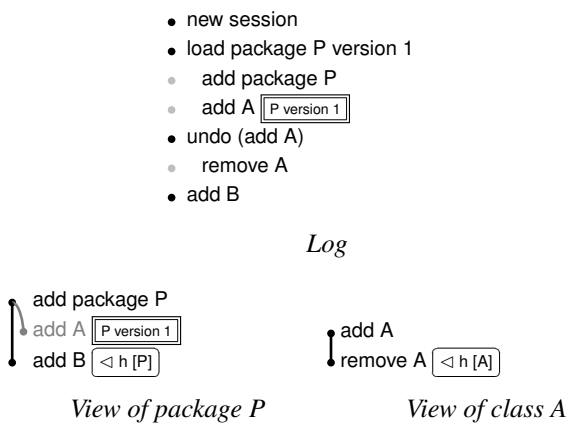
- new session
- load package P version 1
- add package P
- add A P version 1
- undo (add A)
- remove A
- add B

*Log*

add package P
add A P version 1
add B $\triangleleft$ h [P]

add A
remove A $\triangleleft$ h [A]

*View of package P*

*View of class A*